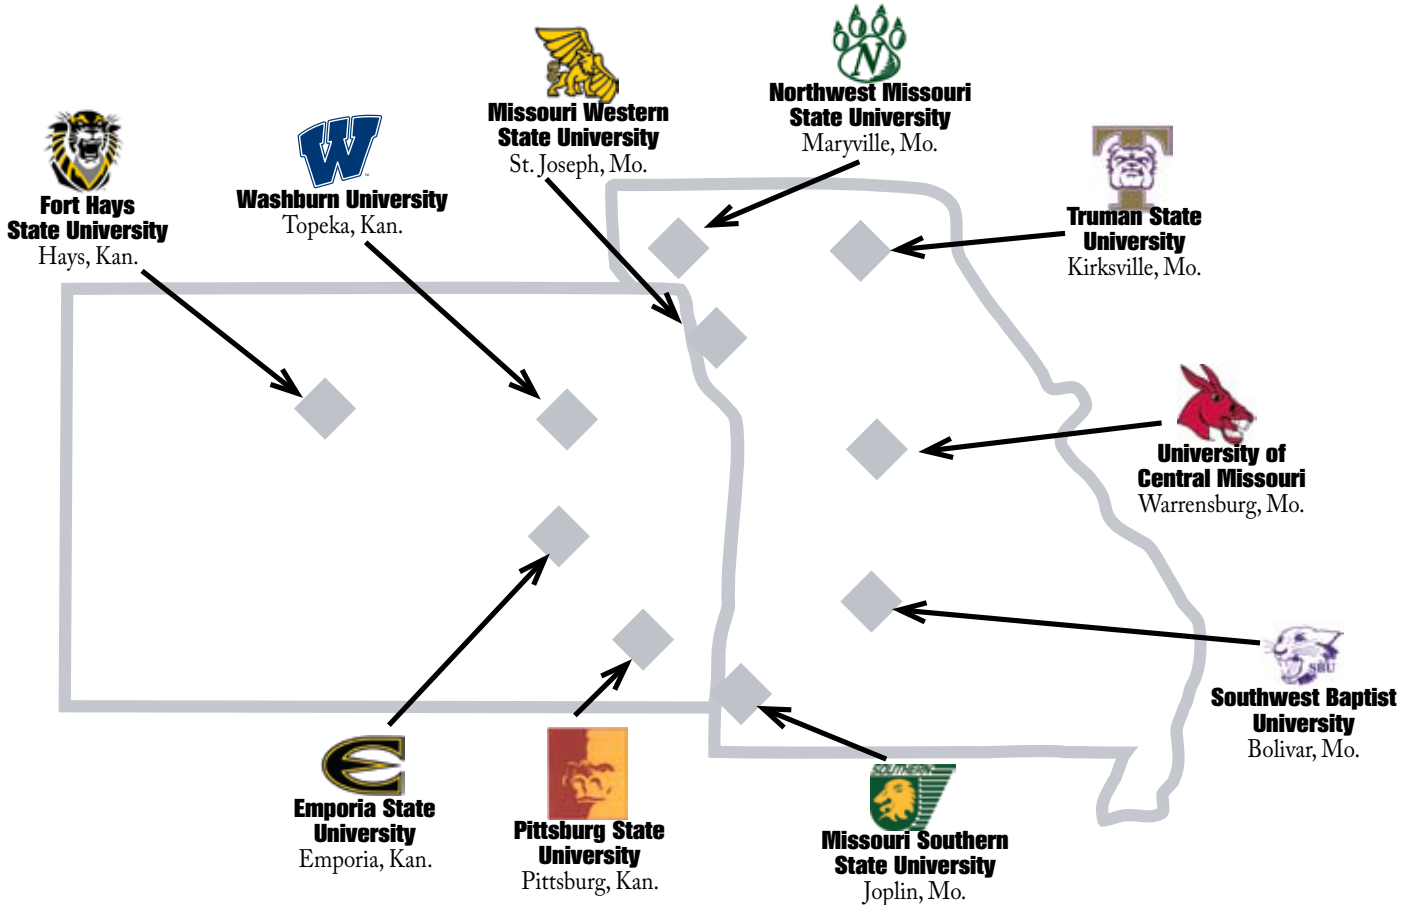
Missouri Western State University
St. Joseph, Mo.

Northwest Missouri State University
Maryville, Mo.

Fort Hays State University
Hays, Kan.

Washburn University
Topeka, Kan.

Truman State University
Kirksville, Mo.

University of Central Missouri
Warrensburg, Mo.

Southwest Baptist University
Bolivar, Mo.

SBU

Emporia State University
Emporia, Kan.

Pittsburg State University
Pittsburg, Kan.

SOUTHERN

Missouri Southern State University
Joplin, Mo.